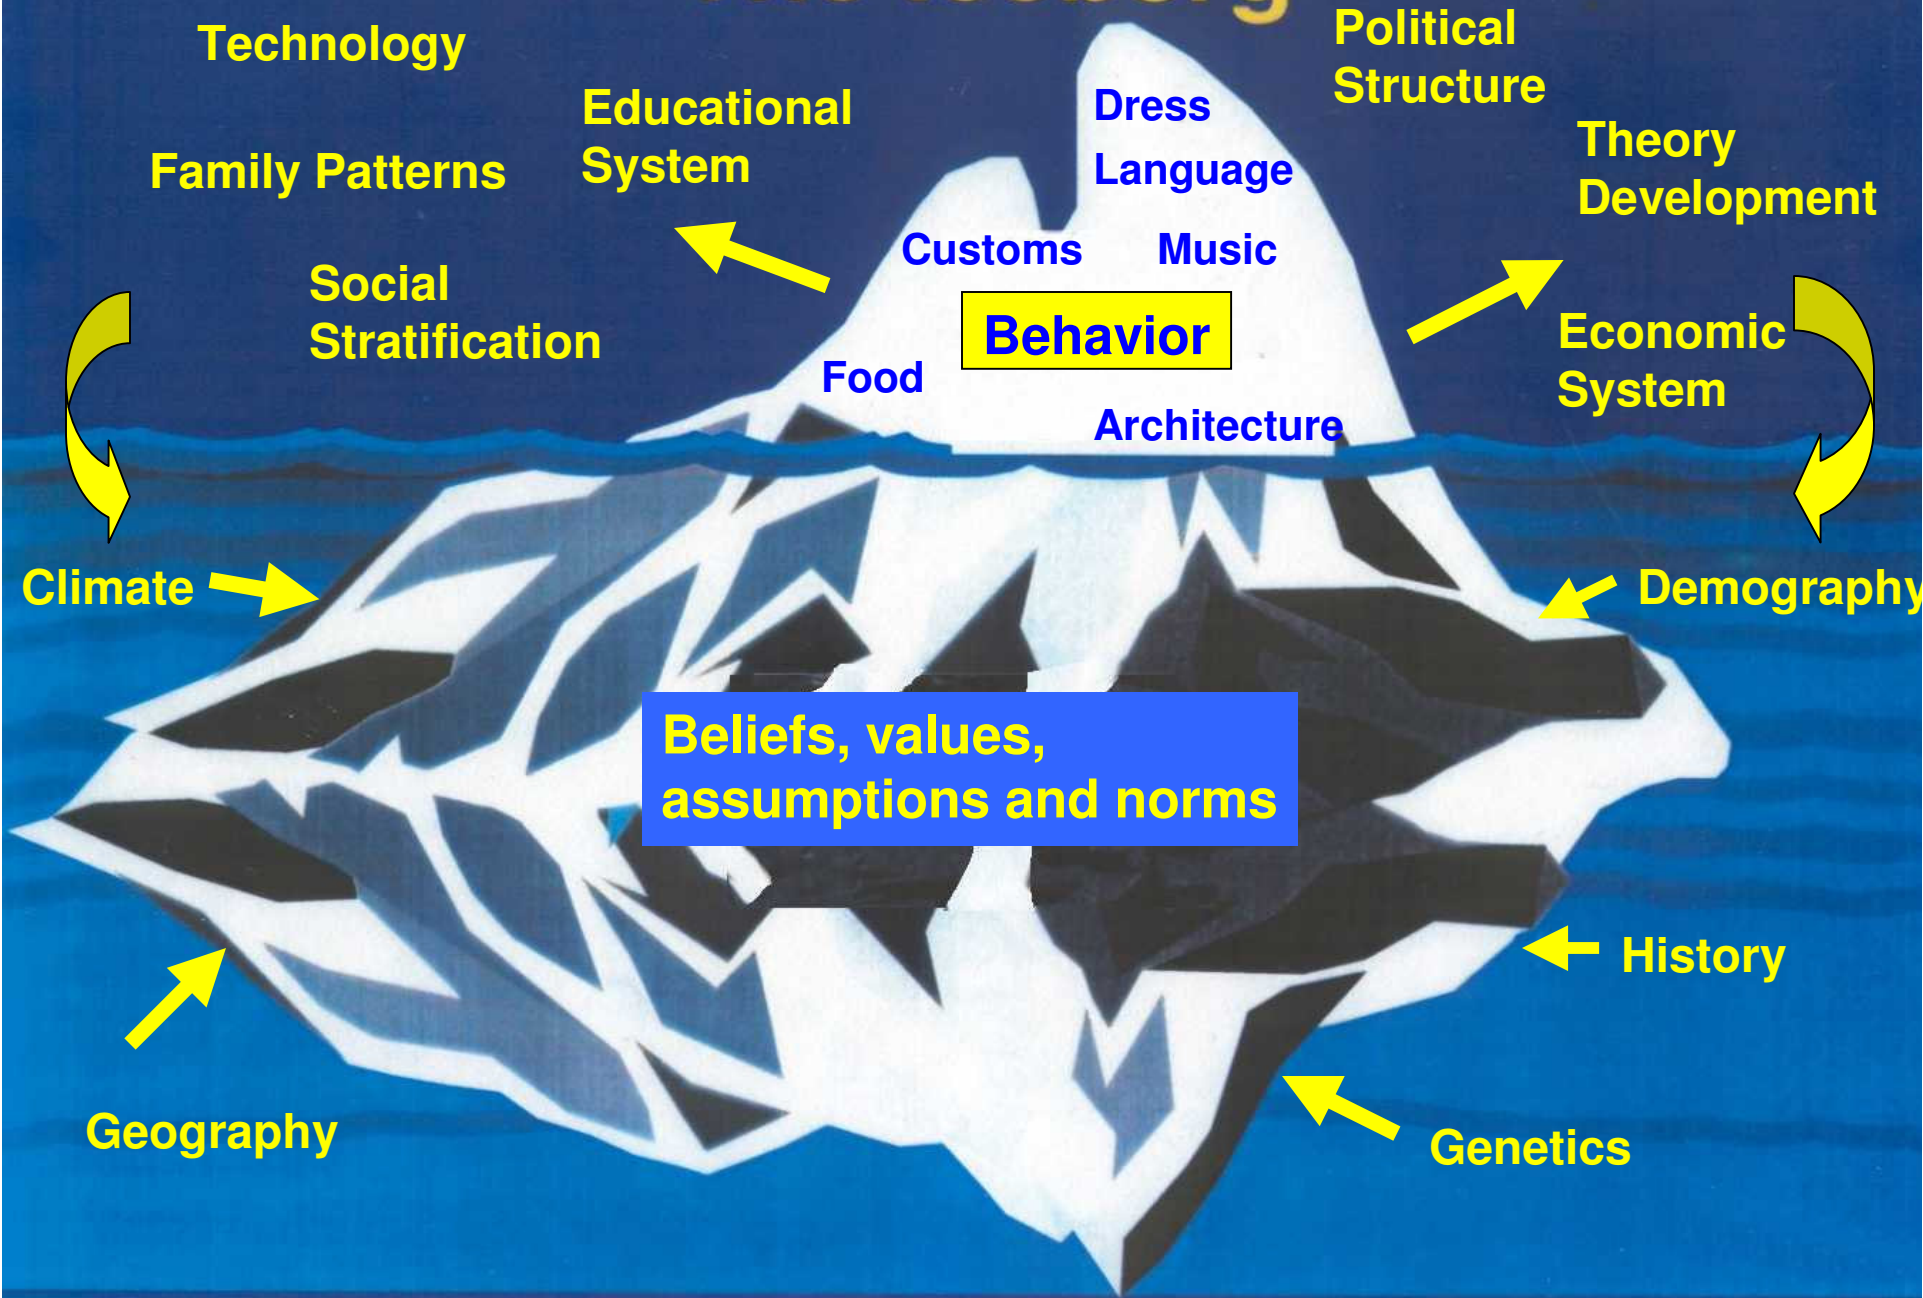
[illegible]

Technology

Political Structure

Educational System

Dress

Language

Family Patterns

Theory Development

Customs

Music

Social Stratification

Behavior

Economic System

Food

Architecture

Climate

Demography

Beliefs, values, assumptions and norms

History

Geography

Genetics